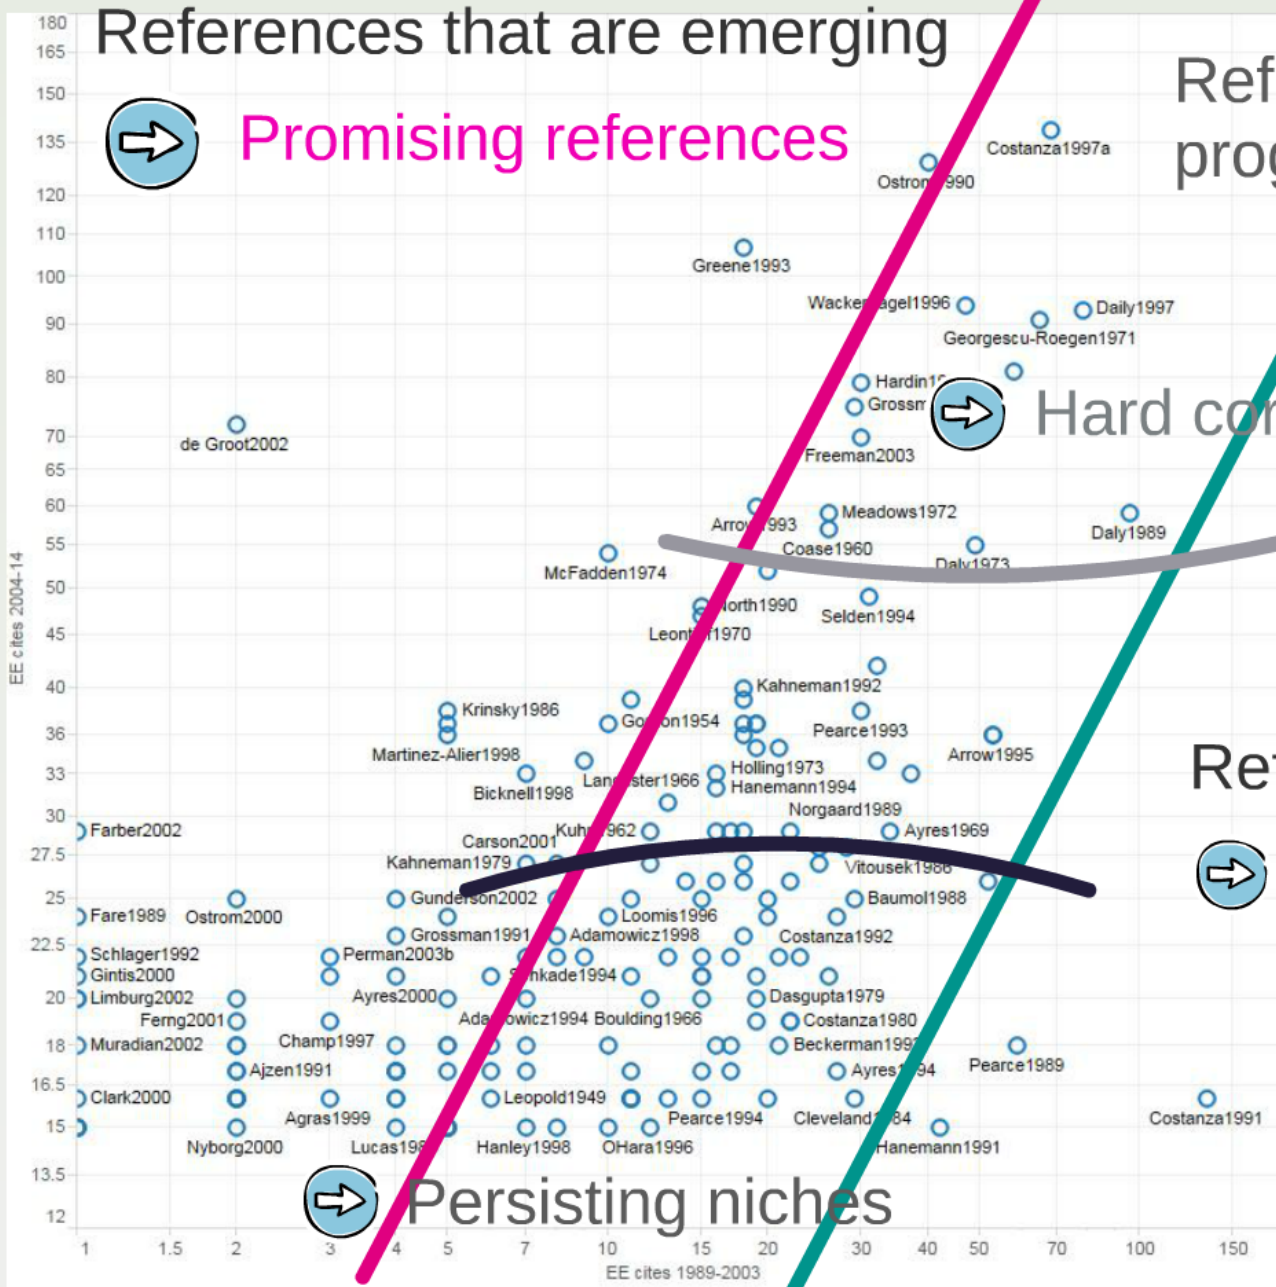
References that are emerging

Promising references

Ref prog

Hard co

Re

Persisting niches

180
165
150
135
120
110
100
90
80
70
65
60
55
50
45
40
36
33
30
27.5
25
22.5
20
18
16.5
15
13.5
12

EE cites 2004-14

1 1.5 2 3 4 5 7 10 15 20 30 40 50 70 100 150

EE cites 1989-2003

Costanza1997a
Ostrom1990
Greene1993
Wackernagel1996
Daily1997
Georgescu-Roegen1971
Hardin1
Grossm
Freeman2003
de Groot2002
Meadows1972
Arrow1993
Daly1989
Coase1960
Daly1973
McFadden1974
North1990
Selden1994
Leontief1970
Kahneman1992
Krinsky1986
Gordon1954
Pearce1993
Martinez-Alier1998
Arrow1995
Holling1973
Lancaster1966
Hanemann1994
Bicknell1998
Norgaard1989
Farber2002
Carson2001
Kuhn1962
Ayres1969
Kahneman1979
Vitousek1986
Gunderson2002
Baumol1988
Fare1989
Ostrom2000
Loomis1996
Grossman1991
Adamowicz1998
Costanza1992
Schlager1992
Perman2003b
Gintis2000
Schkade1994
Limburg2002
Ayres2000
Dasgupta1979
Ferng2001
Adamowicz1994
Boulding1966
Costanza1980
Champ1997
Muradian2002
Beckerman1992
Ajzen1991
Ayres1994
Pearce1989
Clark2000
Leopold1949
Agras1999
Pearce1994
Cleveland1984
Costanza1991
Nyborg2000
Lucas19
Hanley1998
OHara1996
Hanemann1991